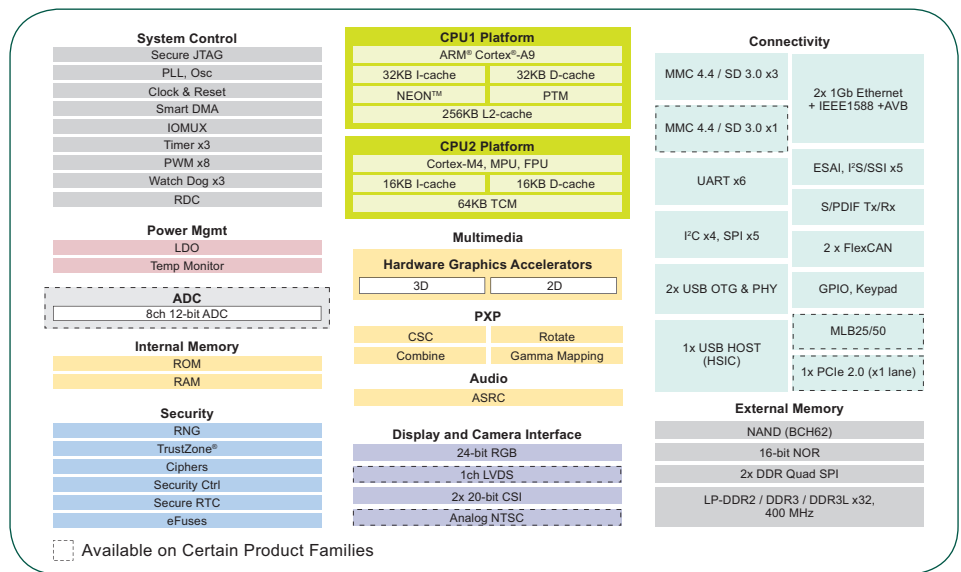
System Control
Secure JTAG
PLL, Osc
Clock & Reset
Smart DMA
IOMUX
Timer x3
PWM x8
Watch Dog x3
RDC

Power Mgmt
LDO
Temp Monitor

ADC
8ch 12-bit ADC

Internal Memory
ROM
RAM

Security
RNG
TrustZone®
Ciphers
Security Ctrl
Secure RTC
eFuses

CPU1 Platform
ARM® Cortex®-A9
32KB I-cache
32KB D-cache
NEON™
PTM
256KB L2-cache

CPU2 Platform
Cortex-M4, MPU, FPU
16KB I-cache
16KB D-cache
64KB TCM

Multimedia
Hardware Graphics Accelerators
3D
2D

PXP
CSC
Rotate
Combine
Gamma Mapping

Audio
ASRC

Display and Camera Interface
24-bit RGB
1ch LVDS
2x 20-bit CSI
Analog NTSC

Connectivity
MMC 4.4 / SD 3.0 x3
2x 1Gb Ethernet + IEEE1588 +AVB
MMC 4.4 / SD 3.0 x1
UART x6
ESAI, I²S/SSI x5
S/PDIF Tx/Rx
I²C x4, SPI x5
2 x FlexCAN
2x USB OTG & PHY
GPIO, Keypad
MLB25/50
1x USB HOST (HSIC)
1x PCIe 2.0 (x1 lane)

External Memory
NAND (BCH62)
16-bit NOR
2x DDR Quad SPI
LP-DDR2 / DDR3 / DDR3L x32, 400 MHz

Available on Certain Product Families